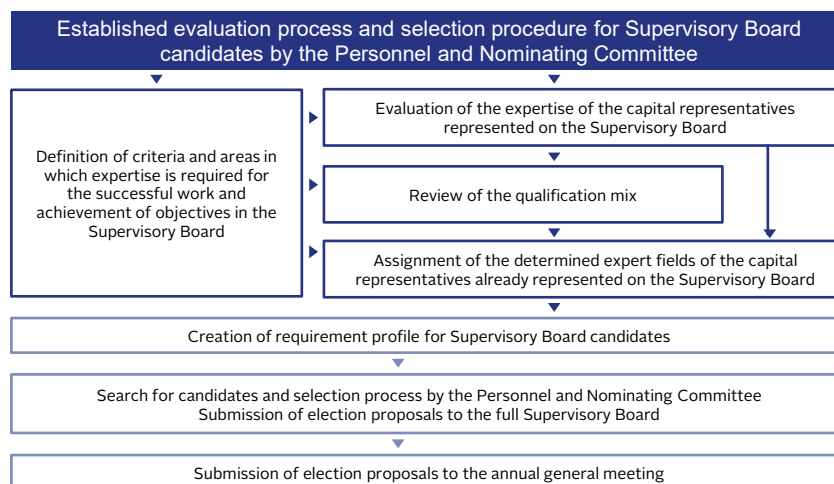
Established evaluation process and selection procedure for Supervisory Board candidates by the Personnel and Nominating Committee

Definition of criteria and areas in which expertise is required for the successful work and achievement of objectives in the Supervisory Board

Evaluation of the expertise of the capital representatives represented on the Supervisory Board

Review of the qualification mix

Assignment of the determined expert fields of the capital representatives already represented on the Supervisory Board

Creation of requirement profile for Supervisory Board candidates

Search for candidates and selection process by the Personnel and Nominating Committee
Submission of election proposals to the full Supervisory Board

Submission of election proposals to the annual general meeting